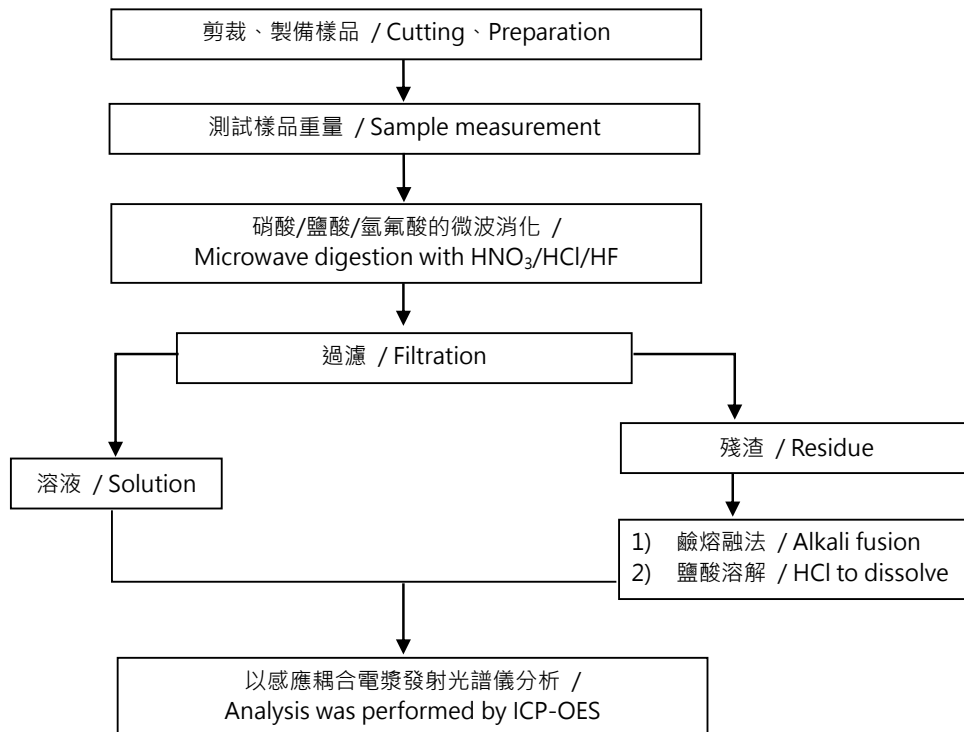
剪裁、製備樣品 / Cutting、Preparation

測試樣品重量 / Sample measurement

硝酸/鹽酸/氫氟酸的微波消化 /
Microwave digestion with $HNO_3$/HCl/HF

過濾 / Filtration

殘渣 / Residue

溶液 / Solution

1) 鹼熔融法 / Alkali fusion
2) 鹽酸溶解 / HCl to dissolve

以感應耦合電漿發射光譜儀分析 /
Analysis was performed by ICP-OES